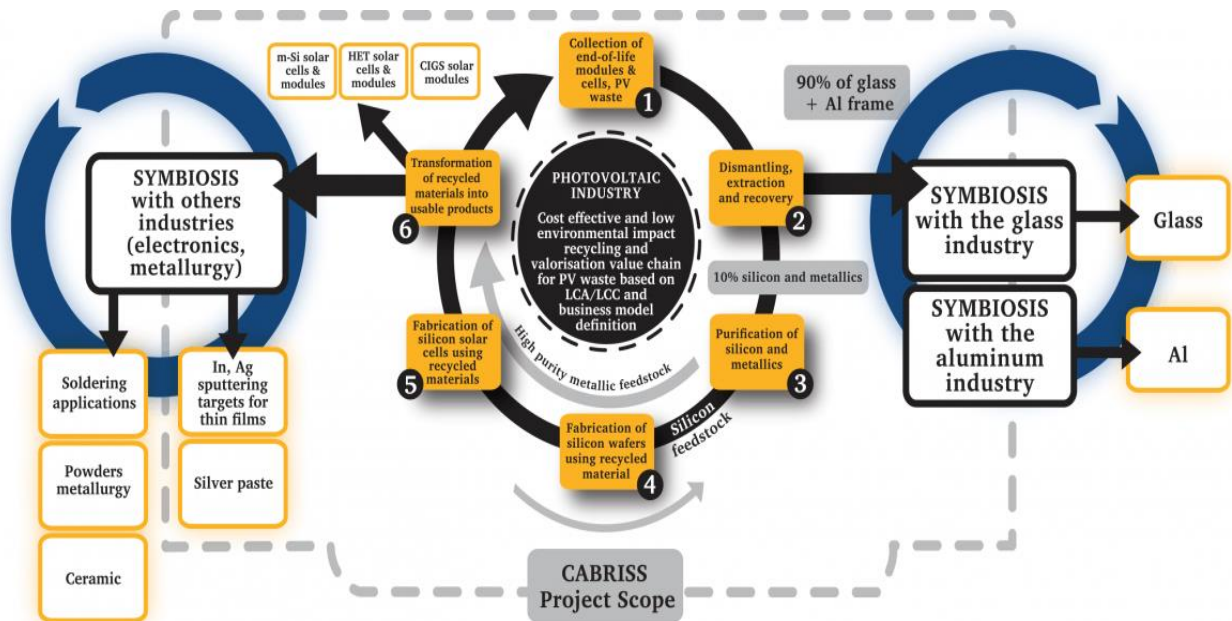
m-Si solar cells & modules

HET solar cells & modules

CIGS solar modules

Collection of end-of-life modules & cells, PV waste
1

90% of glass + Al frame

SYMBIOSIS with others industries (electronics, metallurgy)

Transformation of recycled materials into usable products
6

PHOTOVOLTAIC INDUSTRY
Cost effective and low environmental impact recycling and valorisation value chain for PV waste based on LCA/LCC and business model definition

Dismantling, extraction and recovery
2

SYMBIOSIS with the glass industry

Glass

10% silicon and metallics

SYMBIOSIS with the aluminum industry

Al

Fabrication of silicon solar cells using recycled materials
5

High purity metallic feedstock

Purification of silicon and metallics
3

Silicon feedstock

Fabrication of silicon wafers using recycled material
4

Soldering applications

In, Ag sputtering targets for thin films

Powders metallurgy

Silver paste

Ceramic

CABRISS Project Scope